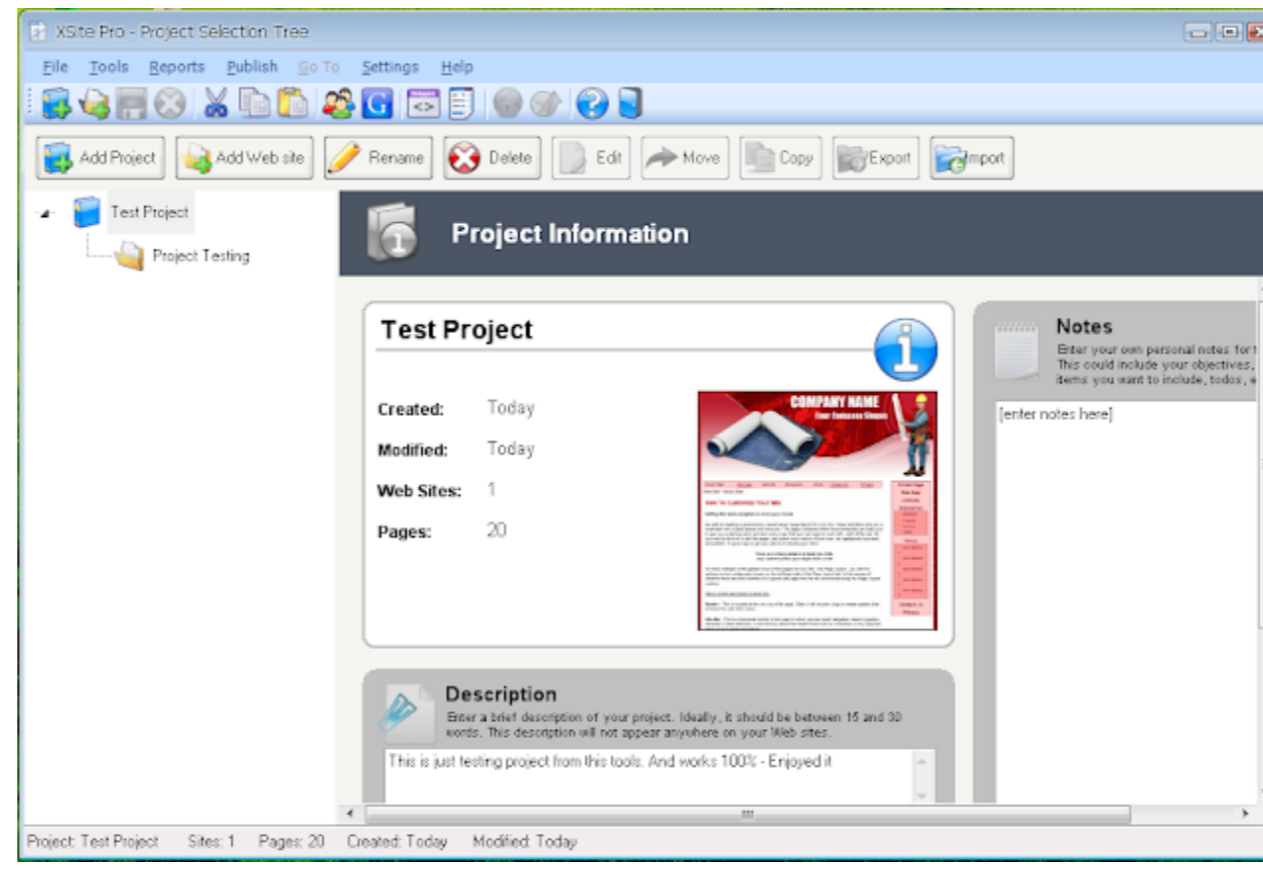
XSite Pro - Project Selection Tree

File Tools Reports Publish Go To Settings Help

Add Project Add Web site Rename Delete Edit Move Copy Export Import

Test Project
Project Testing

Project Information

Test Project

Created: Today
Modified: Today
Web Sites: 1
Pages: 20

COMPANY NAME
Your Company Slogan

Notes
Enter your own personal notes for t
This could include your objectives,
items you want to include, todos, e

[enter notes here]

Description
Enter a brief description of your project. Ideally, it should be between 15 and 30 words. This description will not appear anywhere on your Web sites.

This is just testing project from this tools. And works 100% - Enjoyed it

Project: Test Project Sites: 1 Pages: 20 Created: Today Modified: Today